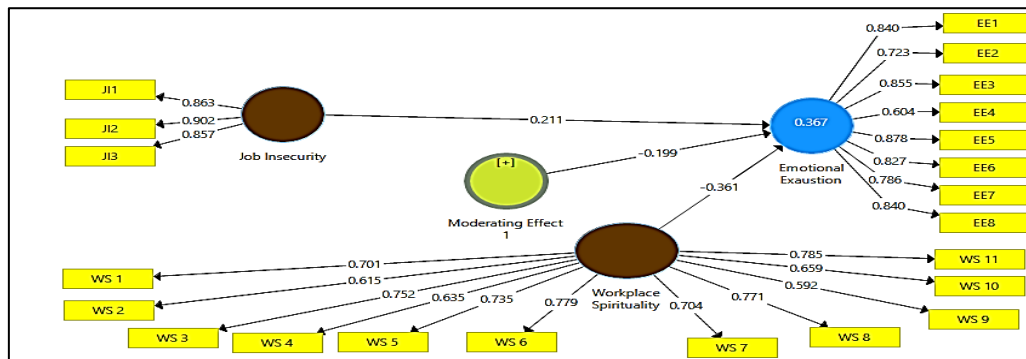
JI1
JI2
JI3
0.863
0.902
0.857
Job Insecurity
0.211
[+]
-0.199
Moderating Effect 1
0.367
Emotional Exaustion
-0.361
0.840
0.723
0.855
0.604
0.878
0.827
0.786
0.840
EE1
EE2
EE3
EE4
EE5
EE6
EE7
EE8
Workplace Spirituality
0.701
0.615
0.752
0.635
0.735
0.779
0.704
0.771
0.592
0.659
0.785
WS 1
WS 2
WS 3
WS 4
WS 5
WS 6
WS 7
WS 8
WS 9
WS 10
WS 11